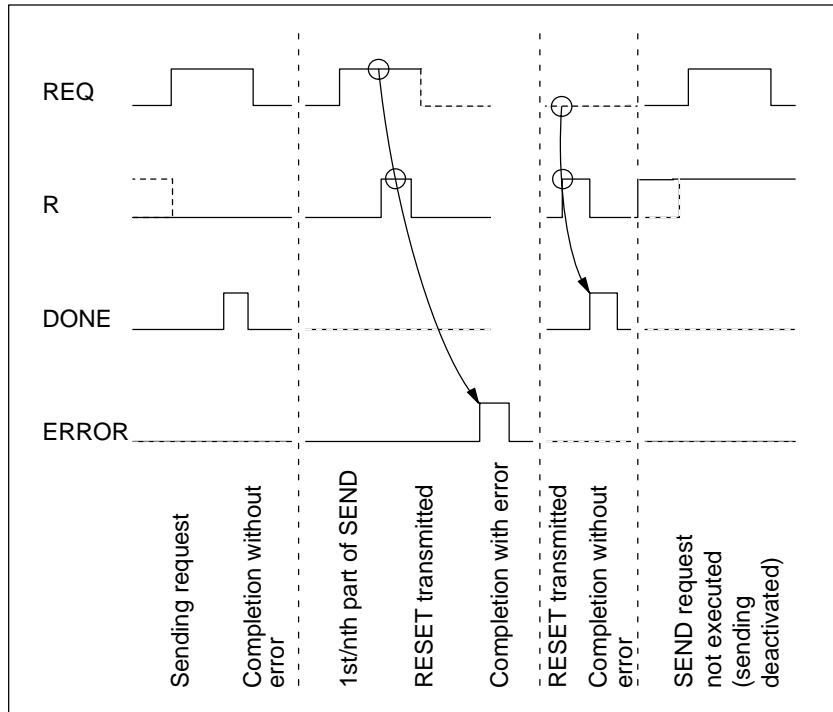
REQ

R

DONE

ERROR

Sending request

Completion without error

1st/nth part of SEND

RESET transmitted

Completion with error

RESET transmitted

Completion without error

SEND request not executed (sending deactivated)